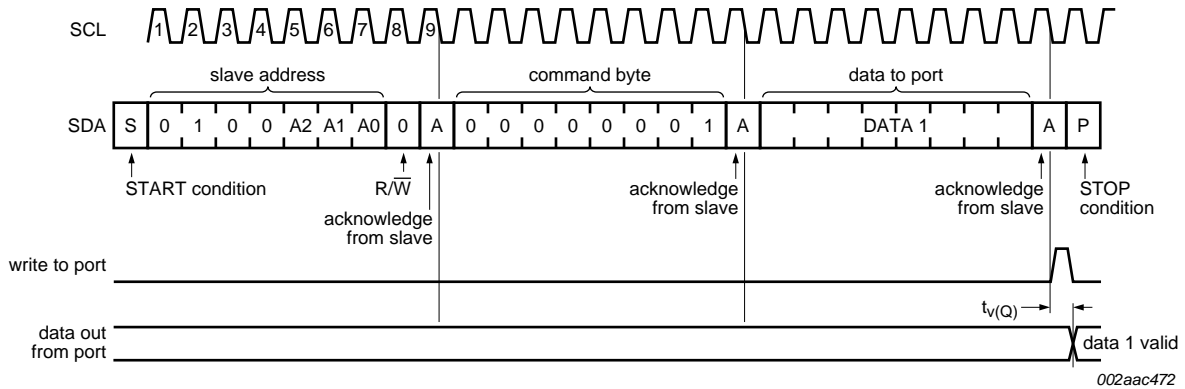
SCL 1 2 3 4 5 6 7 8 9

slave address

command byte

data to port

SDA S 0 1 0 0 A2 A1 A0 0 A 0 0 0 0 0 0 0 1 A DATA 1 A P

START condition

$R/\overline{W}$

acknowledge from slave

acknowledge from slave

acknowledge from slave

STOP condition

write to port

$t_{v(Q)}$

data out from port

data 1 valid

002aac472